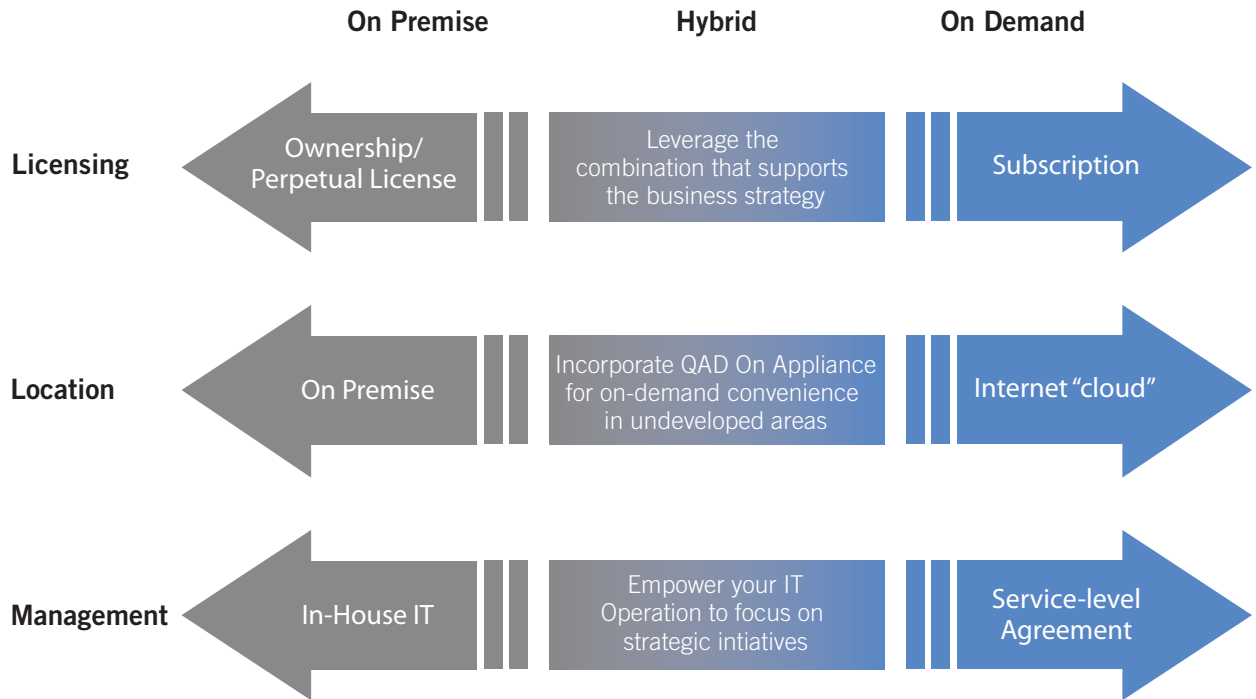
| | On Premise | Hybrid | On Demand |
|---|---|---|---|
| Licensing | Ownership/ Perpetual License | Leverage the combination that supports the business strategy | Subscription |
| Location | On Premise | Incorporate QAD On Appliance for on-demand convenience in undeveloped areas | Internet "cloud" |
| Management | In-House IT | Empower your IT Operation to focus on strategic intiatives | Service-level Agreement |